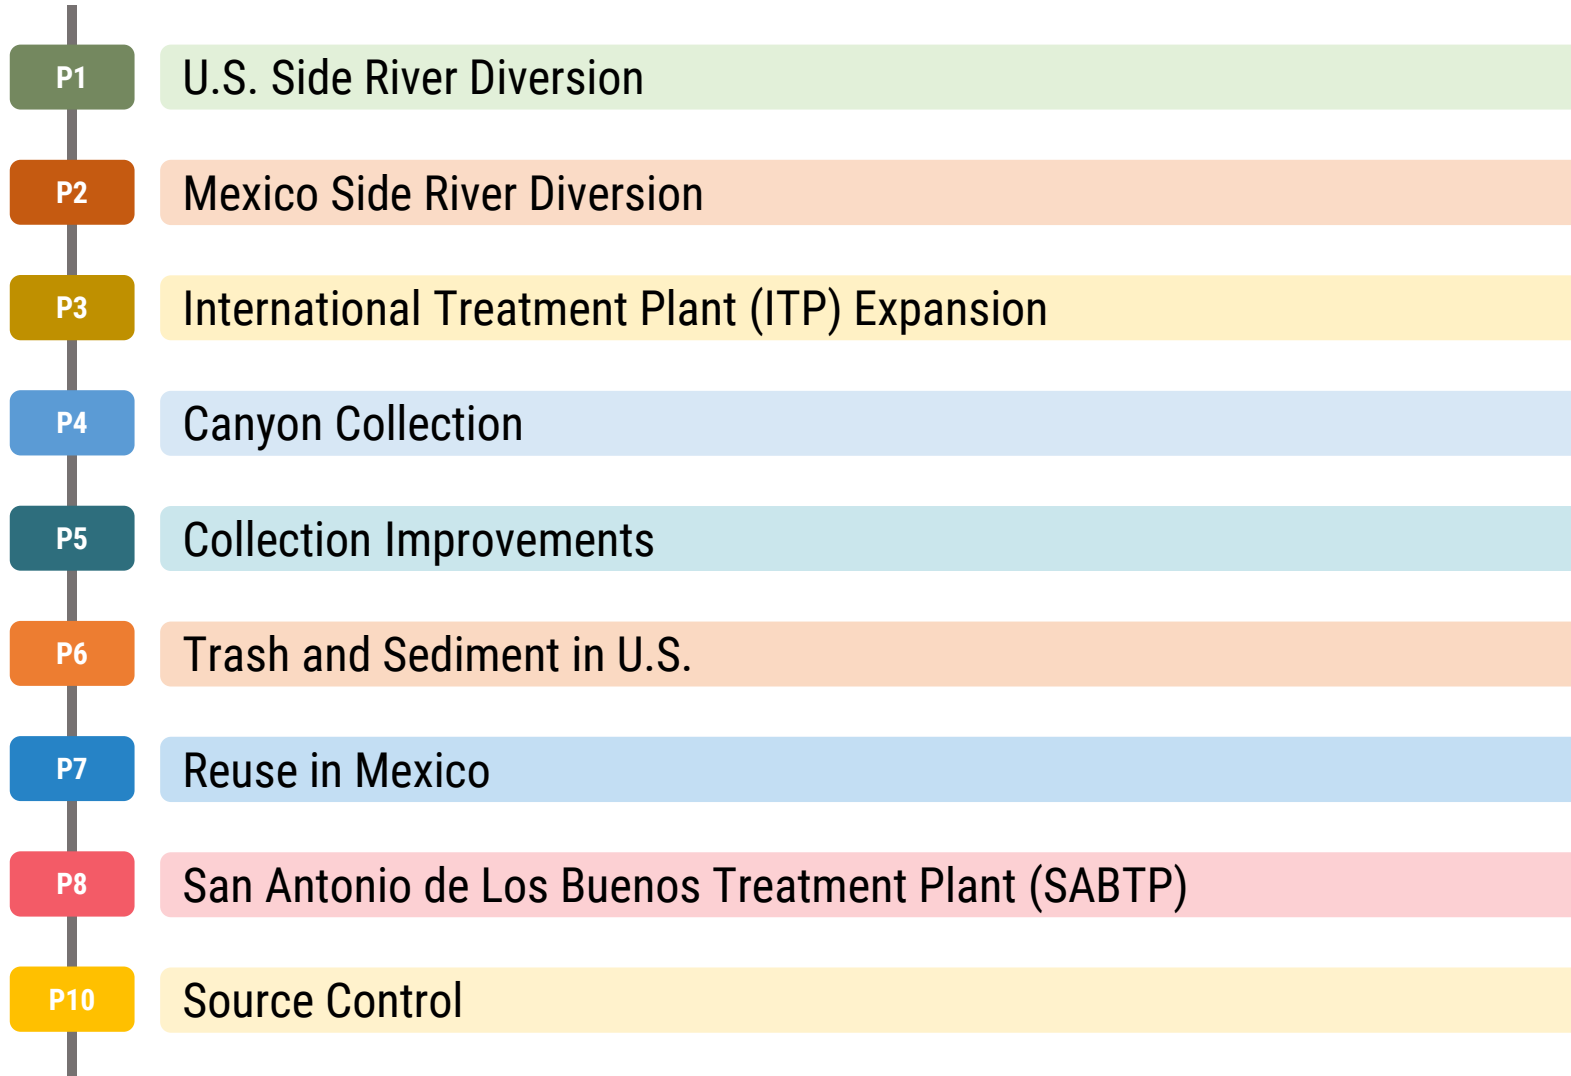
P1 U.S. Side River Diversion

P2 Mexico Side River Diversion

P3 International Treatment Plant (ITP) Expansion

P4 Canyon Collection

P5 Collection Improvements

P6 Trash and Sediment in U.S.

P7 Reuse in Mexico

P8 San Antonio de Los Buenos Treatment Plant (SABTP)

P10 Source Control